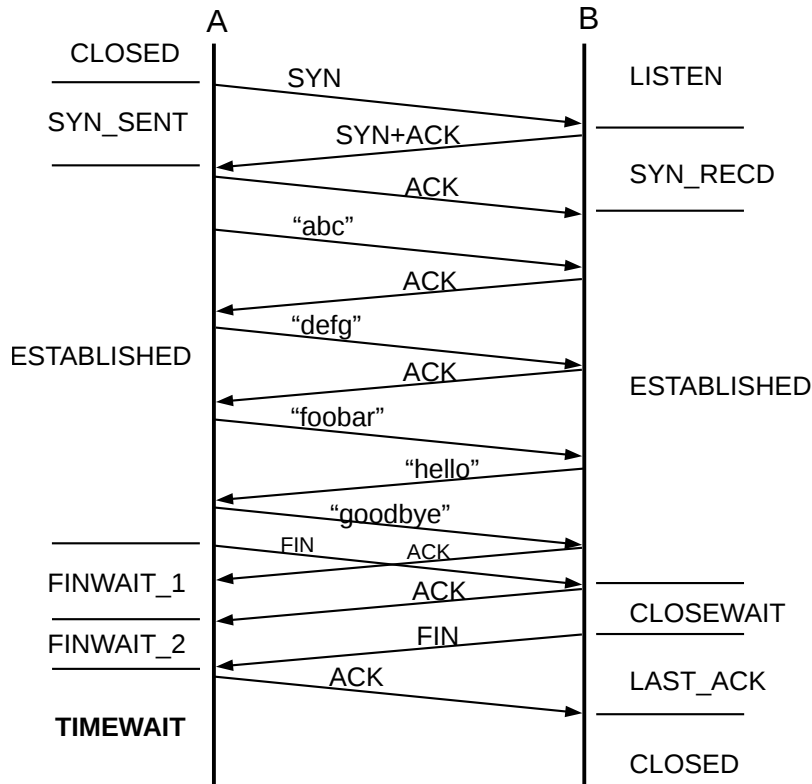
A

B

CLOSED

SYN

LISTEN

SYN_SENT

SYN+ACK

ACK

SYN_RECD

“abc”

ACK

“defg”

ESTABLISHED

ACK

ESTABLISHED

“foobar”

“hello”

“goodbye”

FIN

ACK

FINWAIT_1

ACK

CLOSEWAIT

FINWAIT_2

FIN

ACK

LAST_ACK

TIMEWAIT

CLOSED